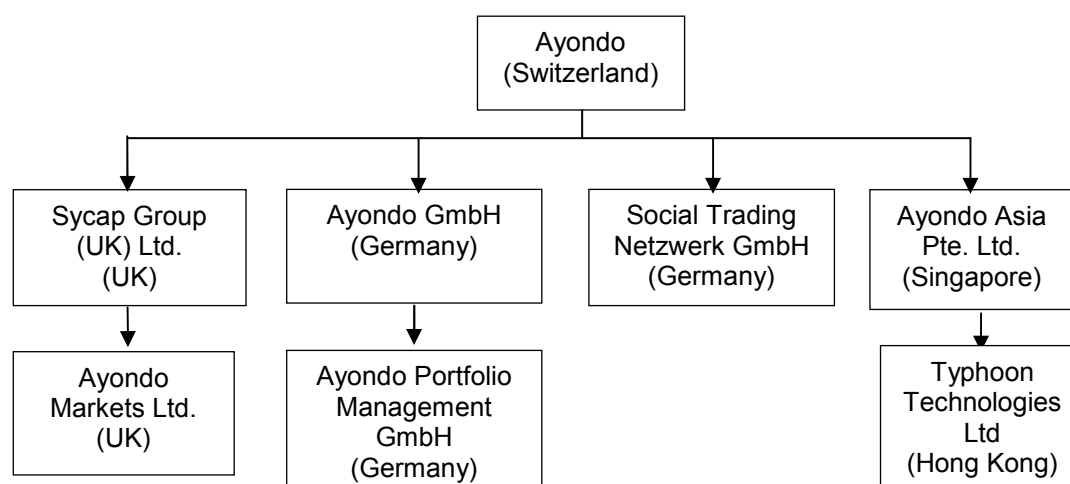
Ayondo (Switzerland)

Sycap Group (UK) Ltd. (UK)

Ayondo GmbH (Germany)

Social Trading Netzwerk GmbH (Germany)

Ayondo Asia Pte. Ltd. (Singapore)

Ayondo Markets Ltd. (UK)

Ayondo Portfolio Management GmbH (Germany)

Typhoon Technologies Ltd (Hong Kong)